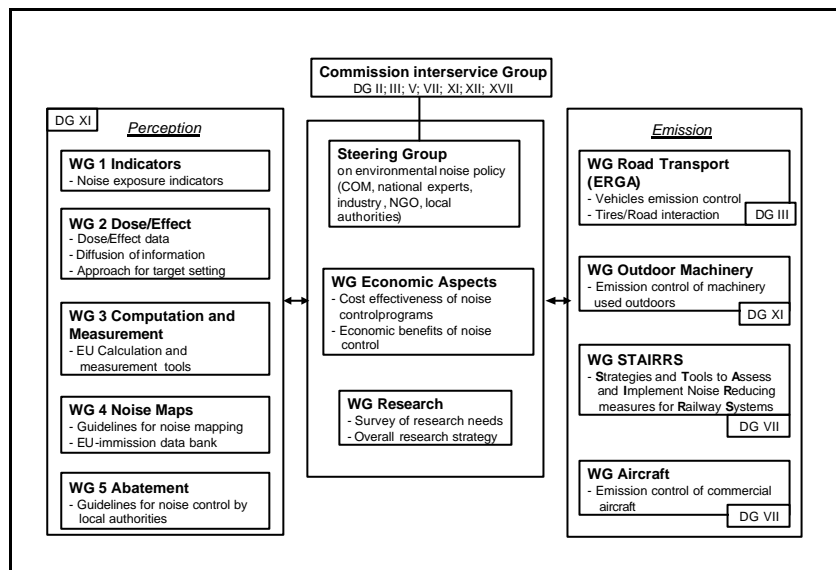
Commission interservice Group
DG II; III; V; VII; XI; XII; XVII

DG XI

Perception

WG 1 Indicators
- Noise exposure indicators

WG 2 Dose/Effect
- Dose/Effect data
- Diffusion of information
- Approach for target setting

WG 3 Computation and Measurement
- EU Calculation and measurement tools

WG 4 Noise Maps
- Guidelines for noise mapping
- EU-immission data bank

WG 5 Abatement
- Guidelines for noise control by local authorities

Steering Group
on environmental noise policy (COM, national experts, industry, NGO, local authorities)

WG Economic Aspects
- Cost effectiveness of noise controlprograms
- Economic benefits of noise control

WG Research
- Survey of research needs
- Overall research strategy

Emission

WG Road Transport (ERGA)
- Vehicles emission control
- Tires/Road interaction
DG III

WG Outdoor Machinery
- Emission control of machinery used outdoors
DG XI

WG STAIRRS
- Strategies and Tools to Assess and Implement Noise Reducing measures for Railway Systems
DG VII

WG Aircraft
- Emission control of commercial aircraft
DG VII